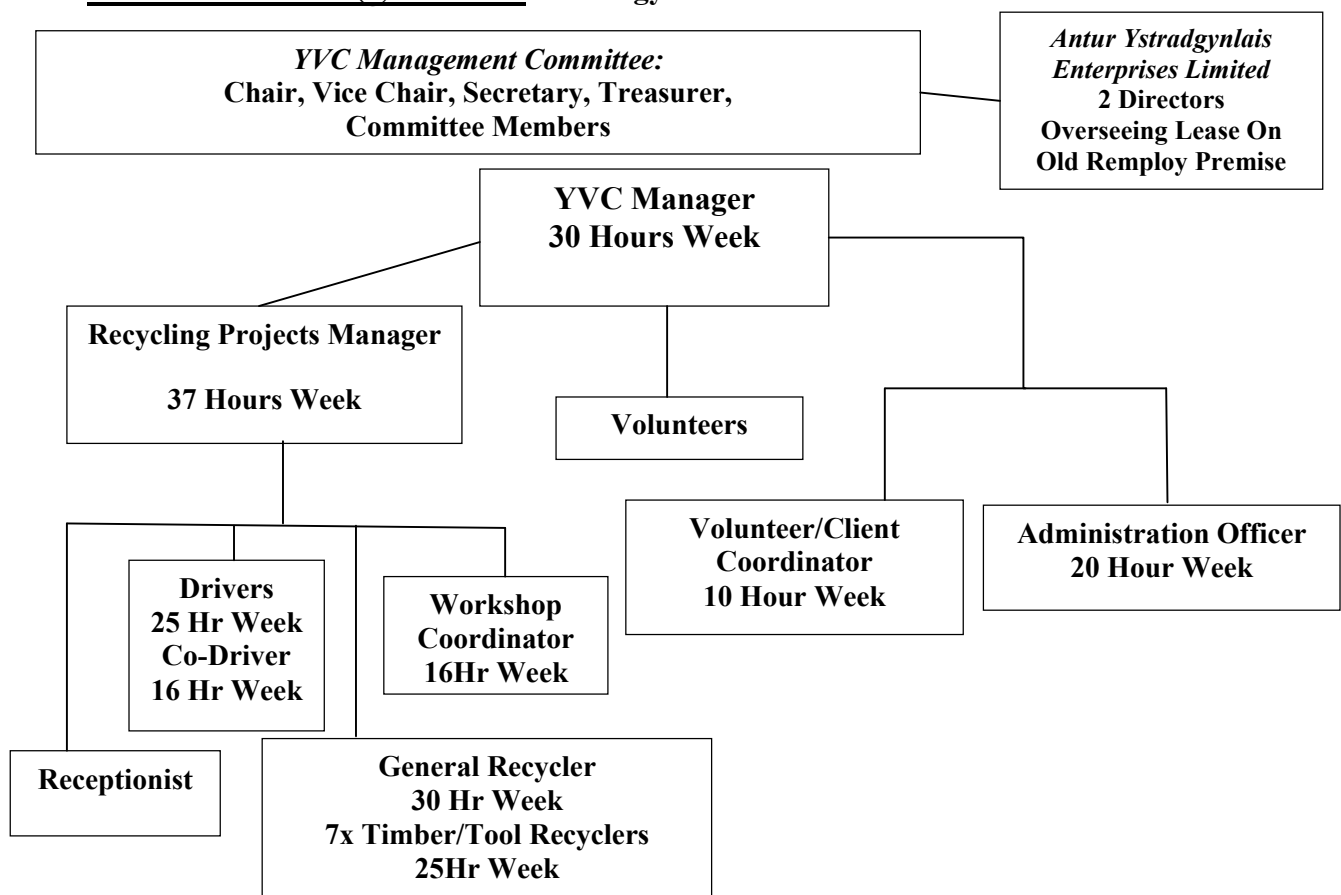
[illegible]

YVC Management Committee:
Chair, Vice Chair, Secretary, Treasurer, Committee Members

Antur Ystradgynlais Enterprises Limited
2 Directors
Overseeing Lease On Old Remploy Premise

YVC Manager
30 Hours Week

Recycling Projects Manager

37 Hours Week

Volunteers

Volunteer/Client Coordinator
10 Hour Week

Administration Officer
20 Hour Week

Drivers
25 Hr Week
Co-Driver
16 Hr Week

Workshop Coordinator
16Hr Week

Receptionist

General Recycler
30 Hr Week
7x Timber/Tool Recyclers
25Hr Week